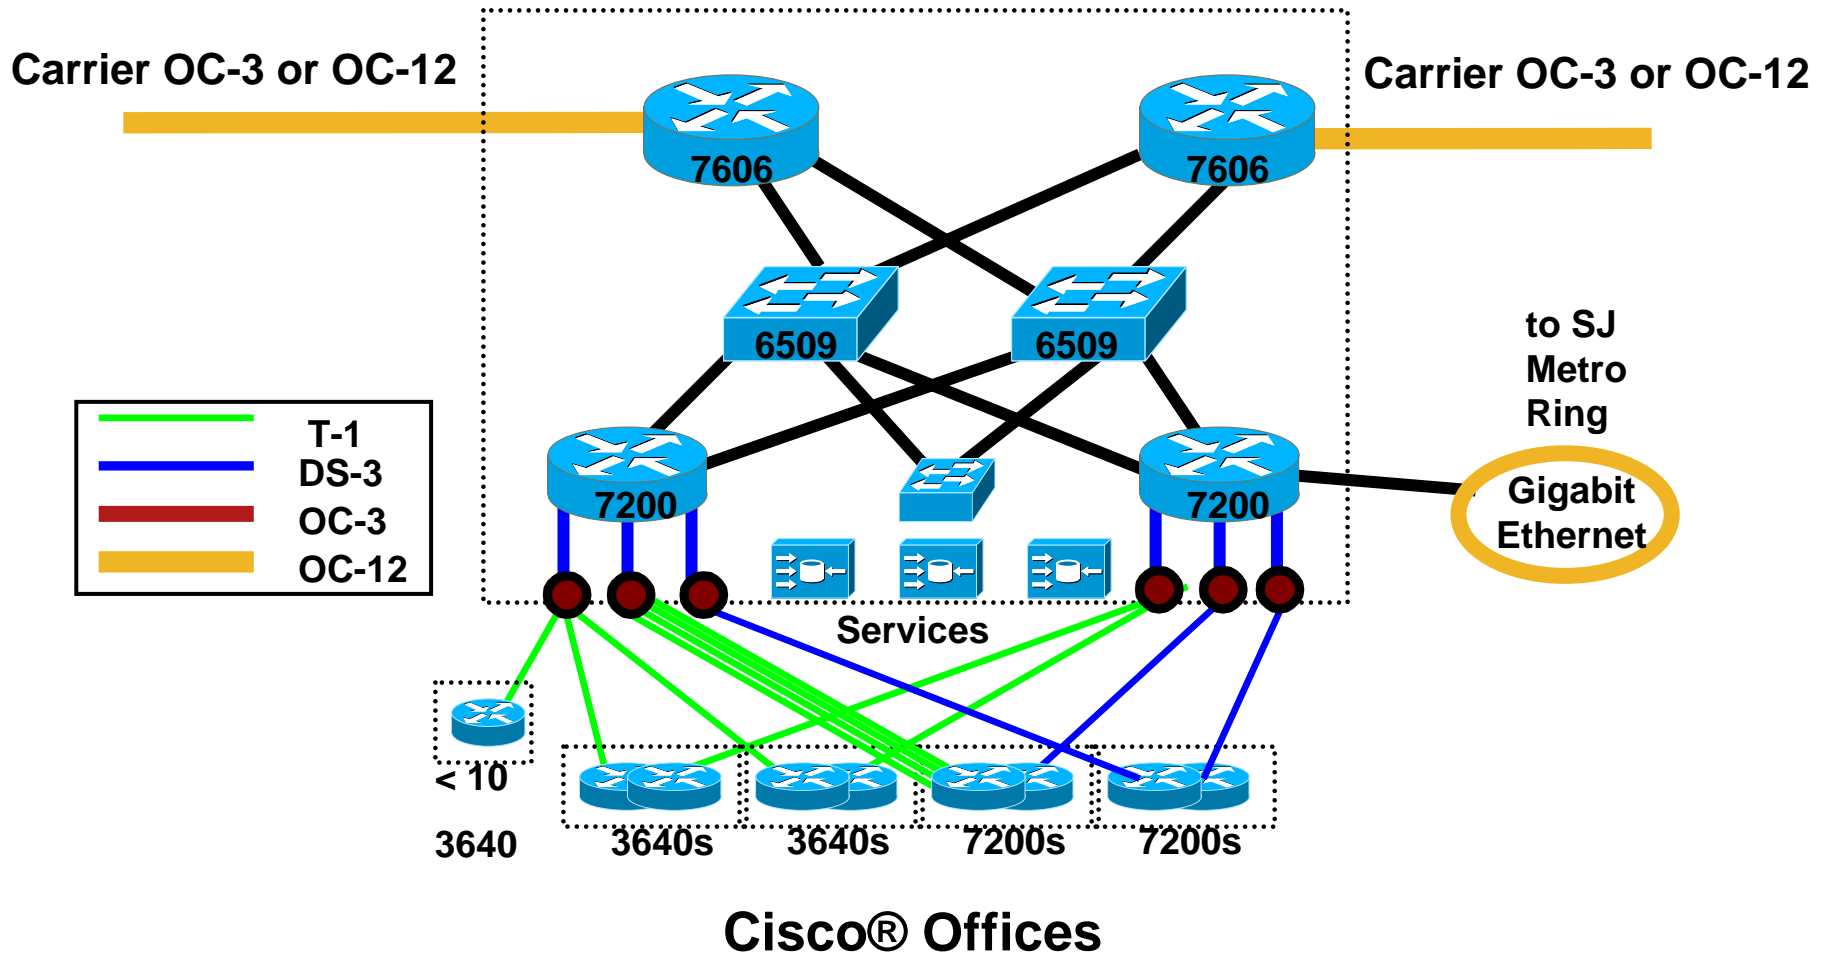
Carrier OC-3 or OC-12

Carrier OC-3 or OC-12

7606

7606

6509

6509

to SJ Metro Ring

7200

7200

Gigabit Ethernet

T-1
DS-3
OC-3
OC-12

Services

< 10

3640

3640s

3640s

7200s

7200s

Cisco® Offices